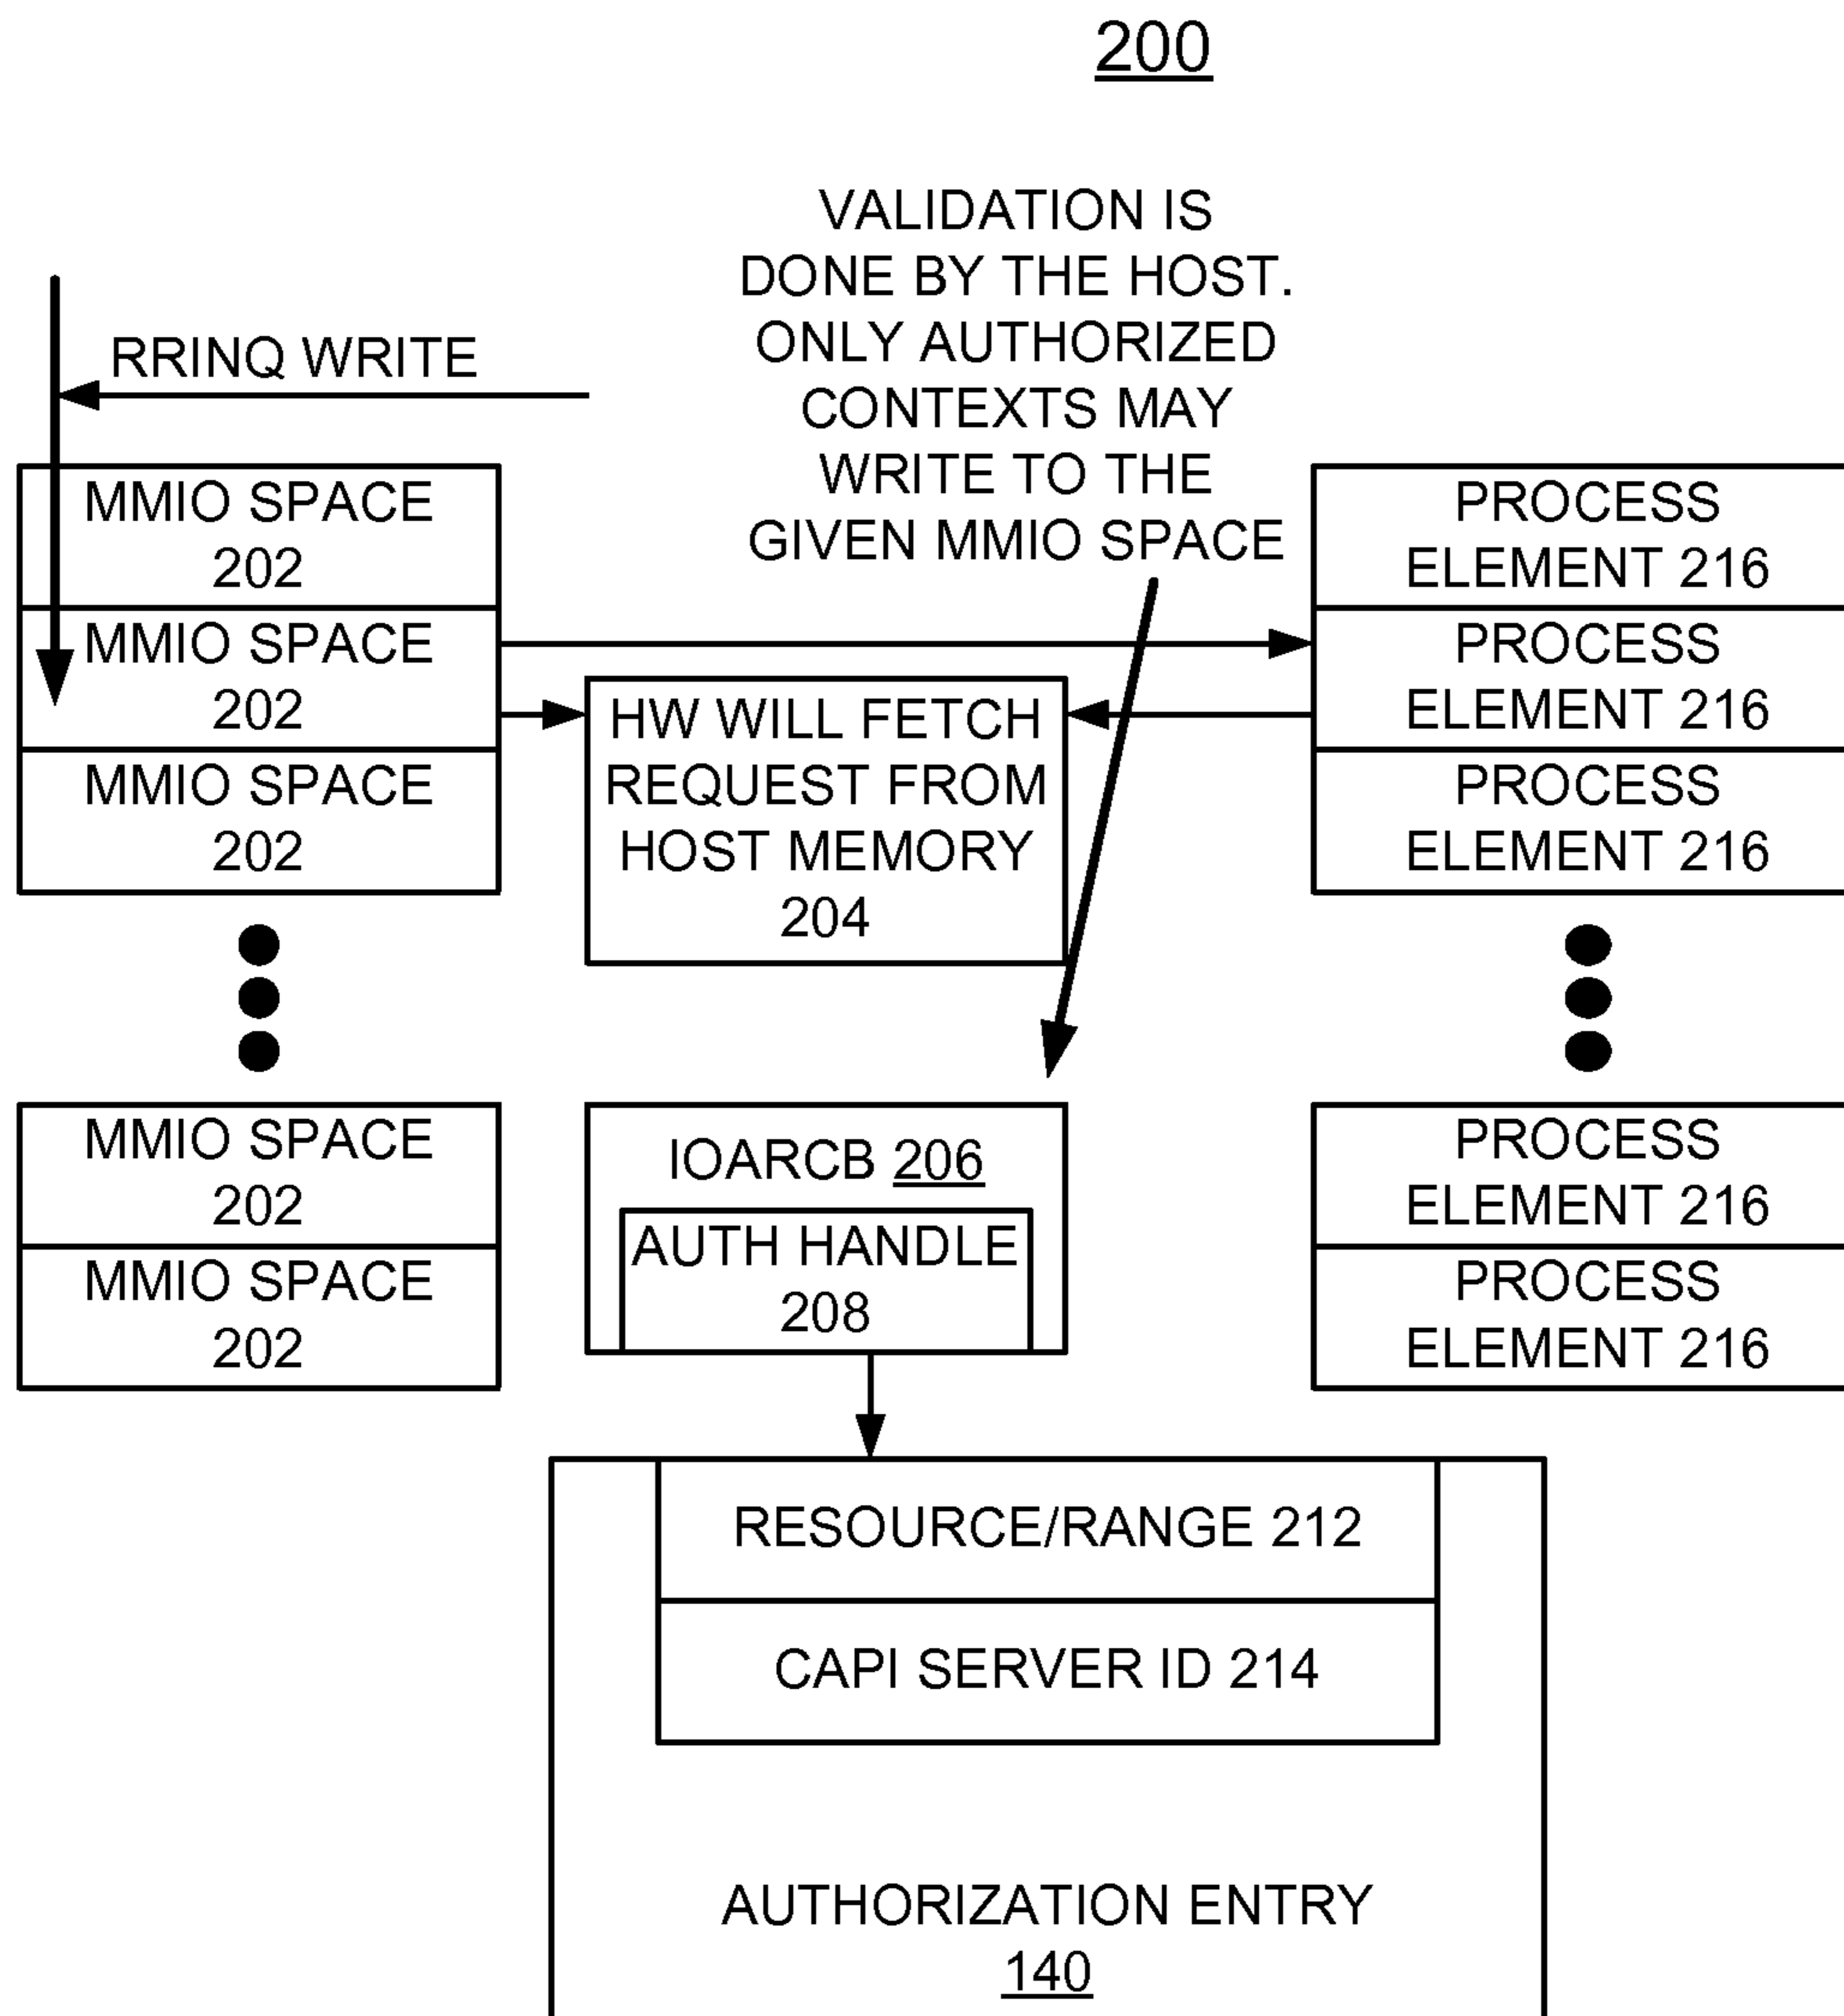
200

VALIDATION IS DONE BY THE HOST. ONLY AUTHORIZED CONTEXTS MAY WRITE TO THE GIVEN MMIO SPACE

RRINQ WRITE

MMIO SPACE 202

MMIO SPACE 202

MMIO SPACE 202

MMIO SPACE 202

MMIO SPACE 202

HW WILL FETCH REQUEST FROM HOST MEMORY 204

IOARCB 206

AUTH HANDLE 208

PROCESS ELEMENT 216

PROCESS ELEMENT 216

PROCESS ELEMENT 216

PROCESS ELEMENT 216

PROCESS ELEMENT 216

RESOURCE/RANGE 212

CAPI SERVER ID 214

AUTHORIZATION ENTRY 140